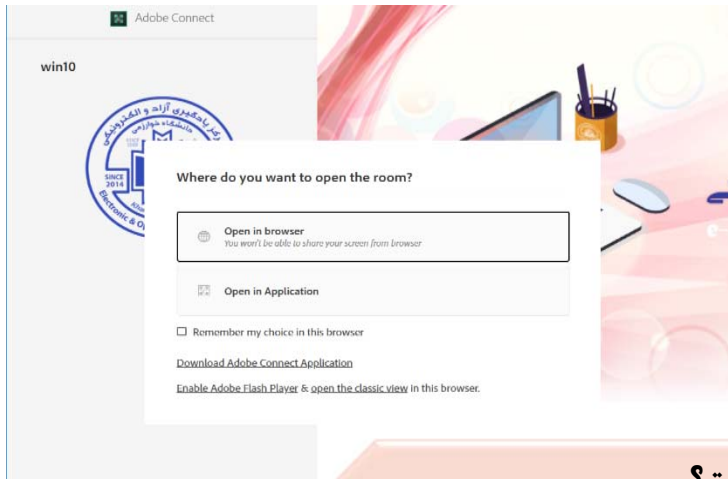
Adobe Connect

win10

مرکز یادگیری آزاد و الکترونیکی
دانشگاه خوارزمی
SINCE 2014
Electronic & O

Where do you want to open the room?

Open in browser
You won't be able to share your screen from browser

Open in Application

Remember my choice in this browser

Download Adobe Connect Application

Enable Adobe Flash Player & open the classic view in this browser.